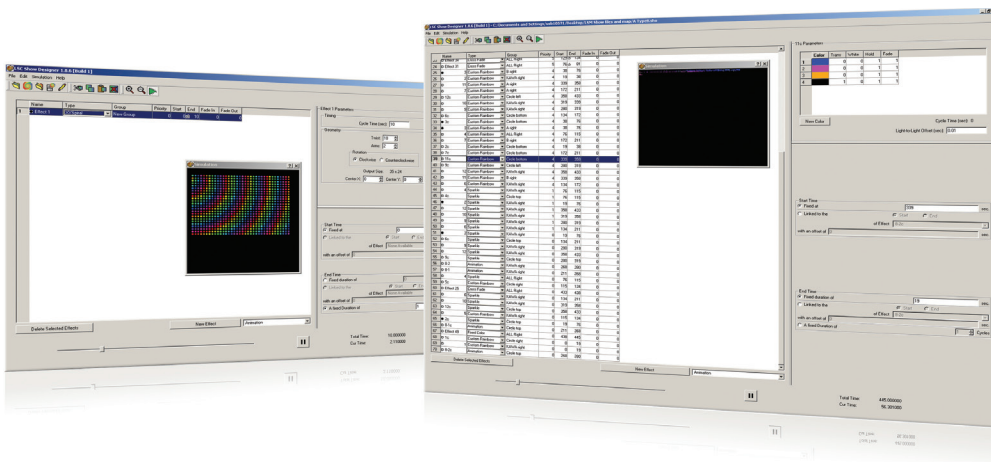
LSC Show Designer 1.6.6 [Build 1]

File Edit Simulation Help

| Name | Type | Group | Priority | Start | End | Fade In | Fade Out |
|---|---|---|---|---|---|---|---|
| 1 Effect 1 | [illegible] | New Group | | 0 | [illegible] | 0 | 0 |

Effect 1 Parameters

Timing

Cycle Time (sec): 10

Geometry

Twist:

Arms:

Rotation

Clockwise Counterclockwise

Output Size: 20 x 24

Centre X: Centre Y:

Simulation

Start Time

Fixed at

Linked to the

Start End

of Effect

with an offset of

End Time

Fixed duration of

Linked to the

of Effect

A fixed Duration of

Delete Selected Effects

New Effect

Animation

Total Time: 10.000000

Cur Time: 2.150000

LSC Show Designer 1.6.6 [Build 1] - C:\Documents and Settings\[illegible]

File Edit Simulation Help

| Name | Type | Group | Priority | Start | End | Fade In | Fade Out |
|---|---|---|---|---|---|---|---|
| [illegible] | Colour Fade | ALL Right | 4 | 0 | 76 | 0 | 0 |
| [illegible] | Colour Fade | ALL Right | 1 | 76 | 91 | 0 | 0 |
| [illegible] | Custom Rainbow | B right | 4 | 35 | 76 | 0 | 0 |
| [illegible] | Custom Rainbow | X2/X4 right | 4 | 35 | 76 | 0 | 0 |
| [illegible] | Custom Rainbow | A right | 4 | 134 | 172 | 0 | 0 |
| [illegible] | Custom Rainbow | A right | 4 | 172 | 211 | 0 | 0 |
| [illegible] | Custom Rainbow | Circle left | 4 | 269 | 433 | 0 | 0 |
| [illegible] | Custom Rainbow | X2/X4 right | 4 | 315 | 335 | 0 | 0 |
| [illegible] | Custom Rainbow | X2/X4 right | 4 | 268 | 315 | 0 | 0 |
| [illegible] | Custom Rainbow | Circle bottom | 4 | 134 | 172 | 0 | 0 |
| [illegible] | Custom Rainbow | Circle bottom | 4 | 172 | 211 | 0 | 0 |
| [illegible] | Custom Rainbow | A right | 4 | 35 | 76 | 0 | 0 |
| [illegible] | Custom Rainbow | ALL Right | 4 | 76 | 115 | 0 | 0 |
| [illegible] | Custom Rainbow | A right | 4 | 172 | 211 | 0 | 0 |
| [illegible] | Custom Rainbow | Circle bottom | 4 | 134 | 172 | 0 | 0 |
| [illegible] | Custom Rainbow | Circle bottom | 4 | 172 | 211 | 0 | 0 |
| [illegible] | Custom Rainbow | Circle bottom | 4 | 333 | 355 | 0 | 0 |
| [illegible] | Custom Rainbow | Circle left | 4 | 268 | 315 | 0 | 0 |
| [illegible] | Custom Rainbow | X2/X4 right | 4 | 355 | 433 | 0 | 0 |
| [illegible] | Custom Rainbow | B right | 4 | 335 | 355 | 0 | 0 |
| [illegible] | Custom Rainbow | X2/X4 right | 4 | 134 | 172 | 0 | 0 |
| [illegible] | Sparkle | X2/X4 right | 1 | 76 | 115 | 0 | 0 |
| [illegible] | Sparkle | X2/X4 right | 1 | 115 | 76 | 0 | 0 |
| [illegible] | Sparkle | X2/X4 right | 1 | 355 | 433 | 0 | 0 |
| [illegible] | Sparkle | X2/X4 right | 1 | 315 | 355 | 0 | 0 |
| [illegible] | Sparkle | X2/X4 right | 1 | 268 | 315 | 0 | 0 |
| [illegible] | Sparkle | X2/X4 right | 1 | 134 | 211 | 0 | 0 |
| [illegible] | Sparkle | Circle left | 4 | 15 | 76 | 0 | 0 |
| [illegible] | Sparkle | Circle top | 4 | 134 | 211 | 0 | 0 |
| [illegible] | Sparkle | Circle top | 4 | 268 | 315 | 0 | 0 |
| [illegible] | Sparkle | Circle top | 4 | 355 | 433 | 0 | 0 |
| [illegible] | Sparkle | Circle top | 4 | 268 | 315 | 0 | 0 |
| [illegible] | Animation | X2/X4 right | 1 | 268 | 268 | 0 | 0 |
| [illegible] | Animation | X2/X4 right | 1 | 211 | 268 | 0 | 0 |
| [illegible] | Custom Rainbow | X2/X4 right | 1 | 115 | 135 | 0 | 0 |
| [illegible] | Colour Fade | ALL Right | 4 | 433 | 445 | 0 | 0 |
| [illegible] | Sparkle | X2/X4 right | 4 | 114 | 211 | 0 | 0 |
| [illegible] | Custom Rainbow | X2/X4 right | 4 | 315 | 355 | 0 | 0 |
| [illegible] | Custom Rainbow | Circle top | 4 | 268 | 433 | 0 | 0 |
| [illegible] | Custom Rainbow | X2/X4 right | 4 | 115 | 134 | 0 | 0 |
| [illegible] | Animation | Circle top | 1 | 15 | 76 | 0 | 0 |
| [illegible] | Animation | Circle top | 1 | 115 | 135 | 0 | 0 |
| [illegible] | Colour Fade | ALL Right | 4 | 211 | 268 | 0 | 0 |
| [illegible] | Custom Rainbow | ALL Right | 4 | 435 | 445 | 0 | 0 |
| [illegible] | Custom Rainbow | X2/X4 right | 4 | 0 | 15 | 0 | 0 |
| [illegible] | Custom Rainbow | Circle top | 4 | 264 | 268 | 0 | 0 |

Simulation

Delete Selected Effects

New Effect

Animation

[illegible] Parameters

| | Color | Trans | White | Hold | Fade |
|---|---|---|---|---|---|
| 1 | | 0 | 0 | 1 | 1 |
| 2 | | 0 | 0 | 1 | 1 |
| 3 | | 0 | 0 | 1 | 1 |
| 4 | | 0 | 0 | 1 | 1 |

New Color

Cycle Time (sec): 8

Light-to-Light Offset (sec): 0.01

Start Time

Fixed at 335

Linked to the

Start End

of Effect

with an offset of

sec.

End Time

Fixed duration of 18

Linked to the

Start End

of Effect

with an offset of

A fixed Duration of

Cycles

Total Time: 445.000000

Cur Time: 56.391000